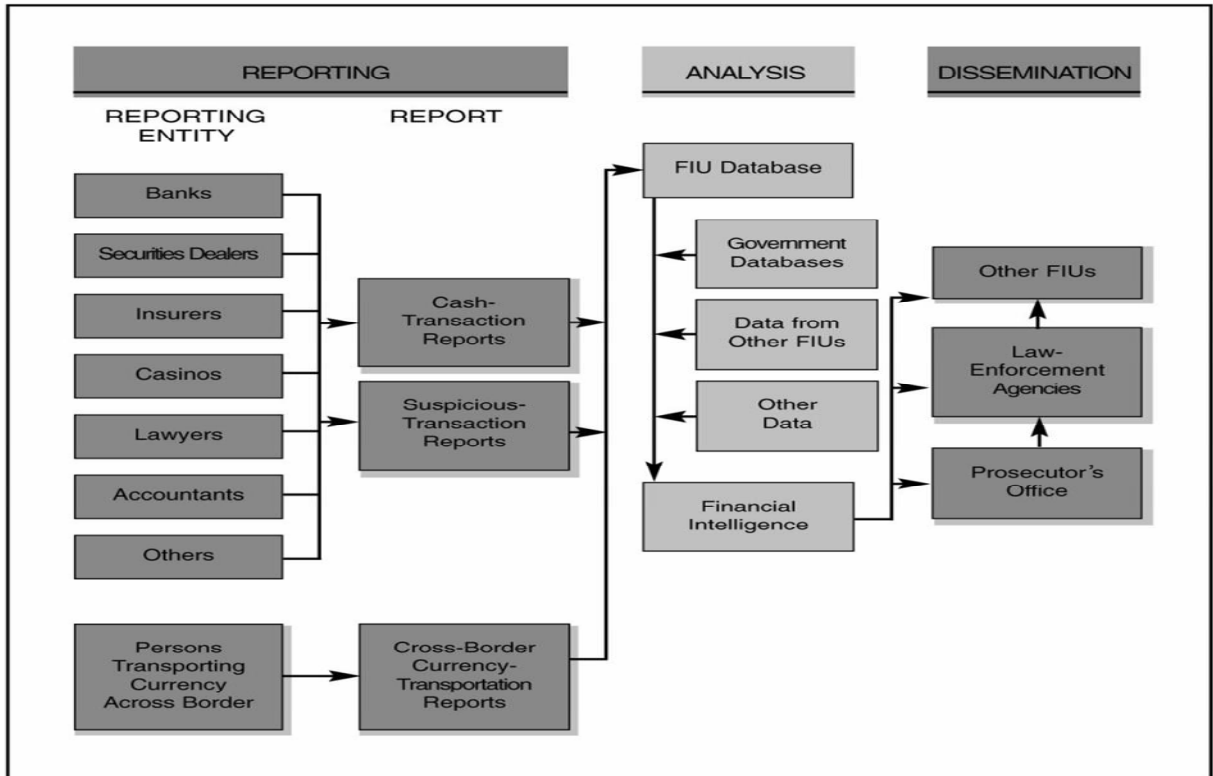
REPORTING

ANALYSIS

DISSEMINATION

REPORTING ENTITY

REPORT

Banks

Securities Dealers

Insurers

Casinos

Lawyers

Accountants

Others

Cash-Transaction Reports

Suspicious-Transaction Reports

FIU Database

Government Databases

Data from Other FIUs

Other Data

Financial Intelligence

Other FIUs

Law-Enforcement Agencies

Prosecutor's Office

Persons Transporting Currency Across Border

Cross-Border Currency-Transportation Reports